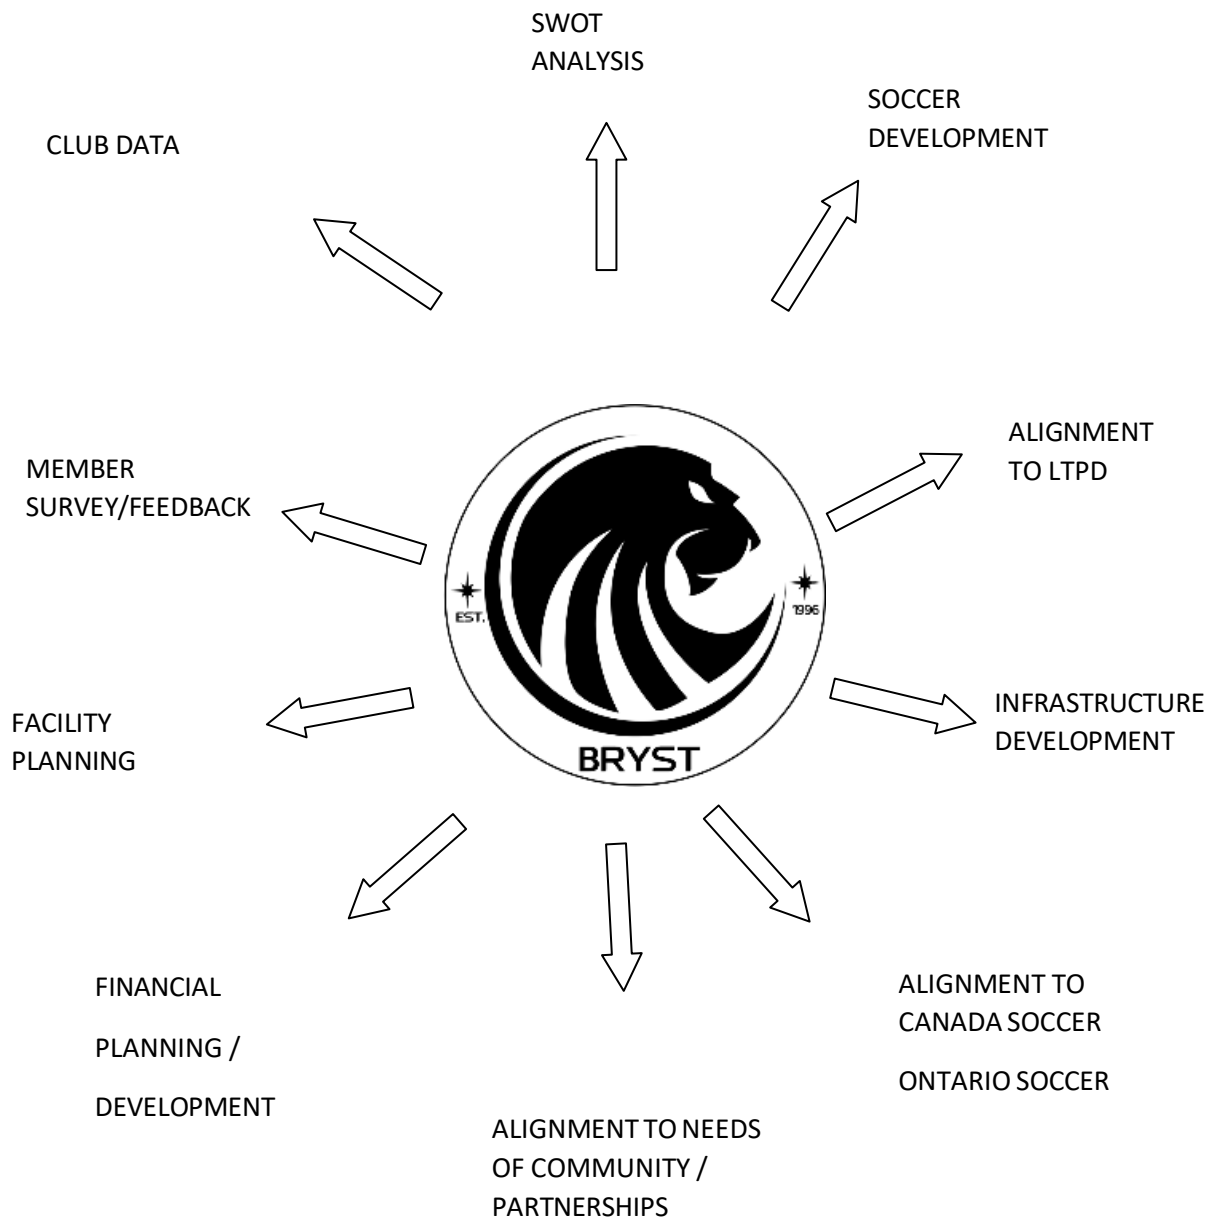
SWOT ANALYSIS

CLUB DATA

SOCCER DEVELOPMENT

ALIGNMENT TO LTPD

MEMBER SURVEY/FEEDBACK

EST.

1996

BRYST

FACILITY PLANNING

INFRASTRUCTURE DEVELOPMENT

FINANCIAL

PLANNING /

DEVELOPMENT

ALIGNMENT TO CANADA SOCCER

ONTARIO SOCCER

ALIGNMENT TO NEEDS OF COMMUNITY / PARTNERSHIPS